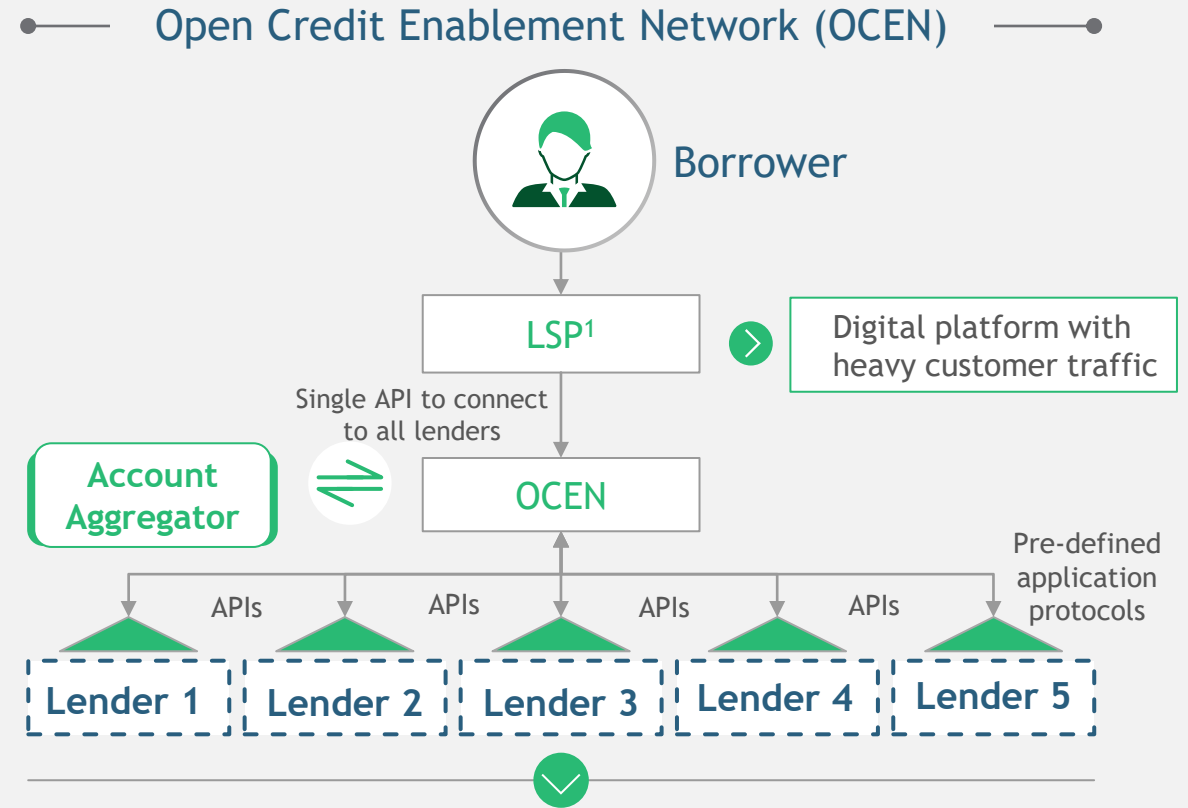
Open Credit Enablement Network (OCEN)

Borrower

LSP$^1$

Digital platform with heavy customer traffic

Single API to connect to all lenders

Account Aggregator

OCEN

Pre-defined application protocols

APIs

APIs

APIs

APIs

Lender 1

Lender 2

Lender 3

Lender 4

Lender 5